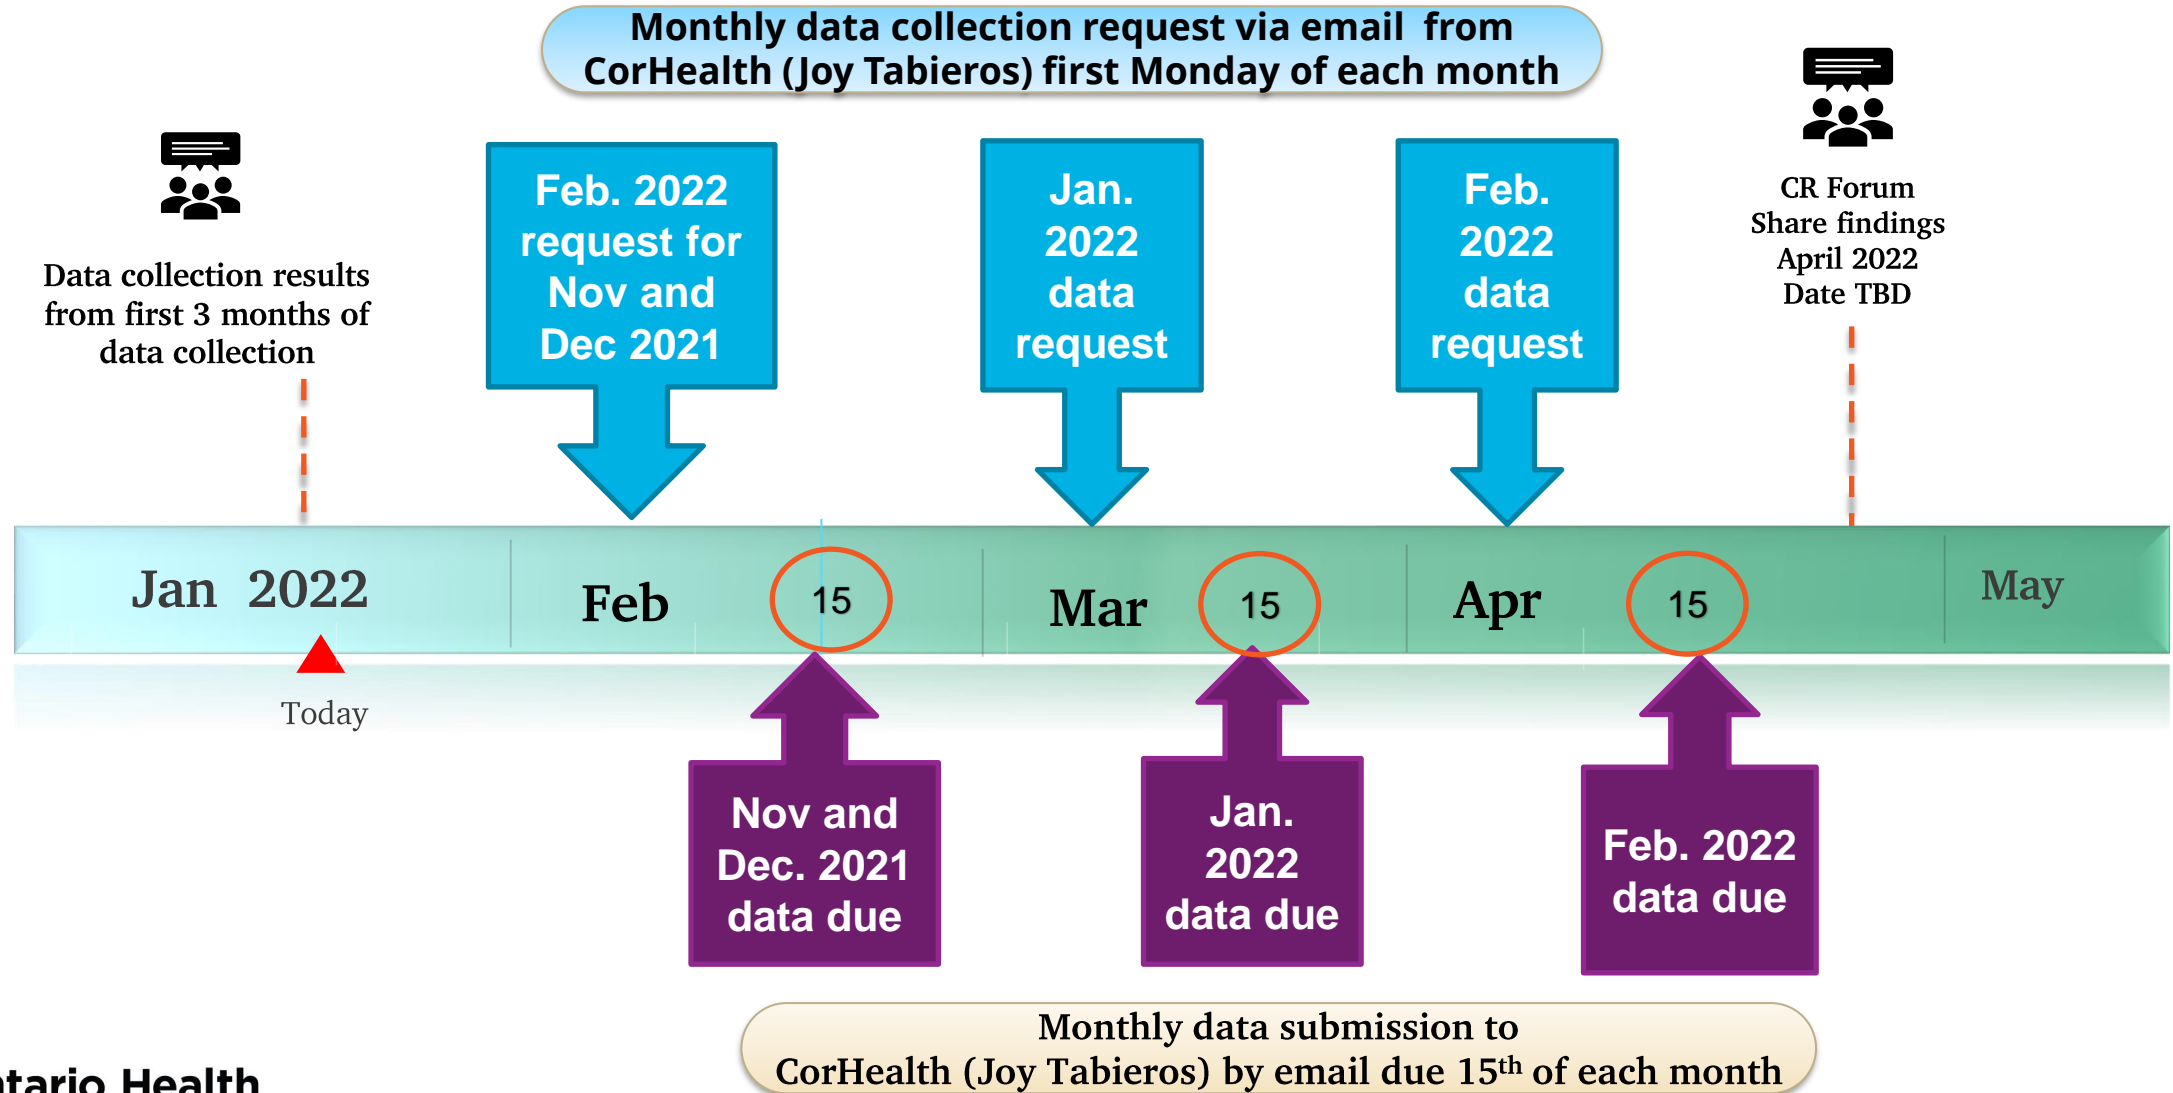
Monthly data collection request via email from CorHealth (Joy Tabieros) first Monday of each month

Data collection results from first 3 months of data collection

Feb. 2022 request for Nov and Dec 2021

Jan. 2022 data request

Feb. 2022 data request

CR Forum
Share findings
April 2022
Date TBD

Jan 2022

Feb

15

Mar

15

Apr

15

May

Today

Nov and Dec. 2021 data due

Jan. 2022 data due

Feb. 2022 data due

Monthly data submission to CorHealth (Joy Tabieros) by email due 15$^{th}$ of each month

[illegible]tario Health